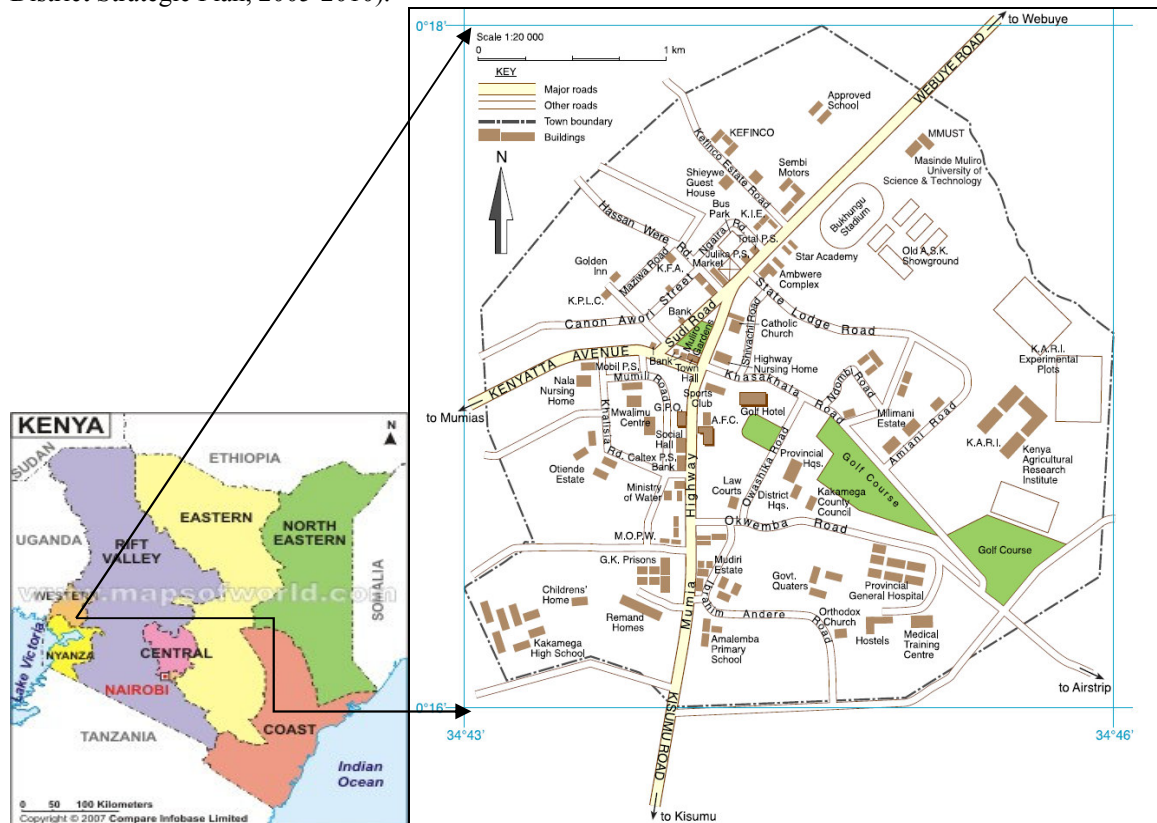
District Strategic Plan, 2005-2010).

0°18'
Scale 1:20 000
0 1 km
KEY
Major roads
Other roads
Town boundary
Buildings
N
to Webuye
WEBUYE ROAD
Approved School
KEFINCO
Kefinco Estate Road
MMUST
Masinde Muliro University of Science & Technology
Sembi Motors
Shieywe Guest House
Bus Park
K.I.E.
Bukhungu Stadium
Hassan Were Rd.
Ngaira Rd.
Total P.S.
Julius P.S.
Market
Star Academy
Old A.S.K. Showground
Golden Inn
Maziwa Road
K.F.A.
Ambwere Complex
K.P.L.C.
Street
State Lodge Road
Bank
Sudi Road
Muliro Gardens
Shivachi Road
Canon Awori
Catholic Church
K.A.R.I. Experimental Plots
KENYATTA AVENUE
Bank
Highway Nursing Home
Mobil P.S.
Town Hall
Mumia Road
Khasakhala Road
Ngomb Road
Nala Nursing Home
Sports Club
Golf Hotel
to Mumias
Mwalimu Centre
G.P.O.
Khatsia Rd.
Social Hall
A.F.C.
Milimani Estate
Amiani Road
K.A.R.I.
Caltex P.S.
Bank
Owashika Road
Provincial Hqs.
Golf Course
Kenya Agricultural Research Institute
Otiende Estate
Ministry of Water
Law Courts
District Hqs.
Kakamega County Council
Highway
M.O.P.W.
Okwemba Road
Golf Course
G.K. Prisons
Mudiri Estate
Childrens' Home
Govt. Quaters
Provincial General Hospital
Remand Homes
Andere Road
Ibrahim
Orthodox Church
Amalemba Primary School
Hostels
Medical Training Centre
Kakamega High School
Mumias
to Airstrip
0°16'
KISUMU ROAD
34°43'
34°46'
to Kisumu

KENYA
N
SUDAN
ETHIOPIA
UGANDA
RIFT VALLEY
EASTERN
NORTH EASTERN
SOMALIA
WESTERN
Lake Victoria
NYANZA
CENTRAL
NAIROBI
TANZANIA
COAST
Indian Ocean
www.mapsofworld.com
0 50 100 Kilometers
Copyright © 2007 Compare Infobase Limited